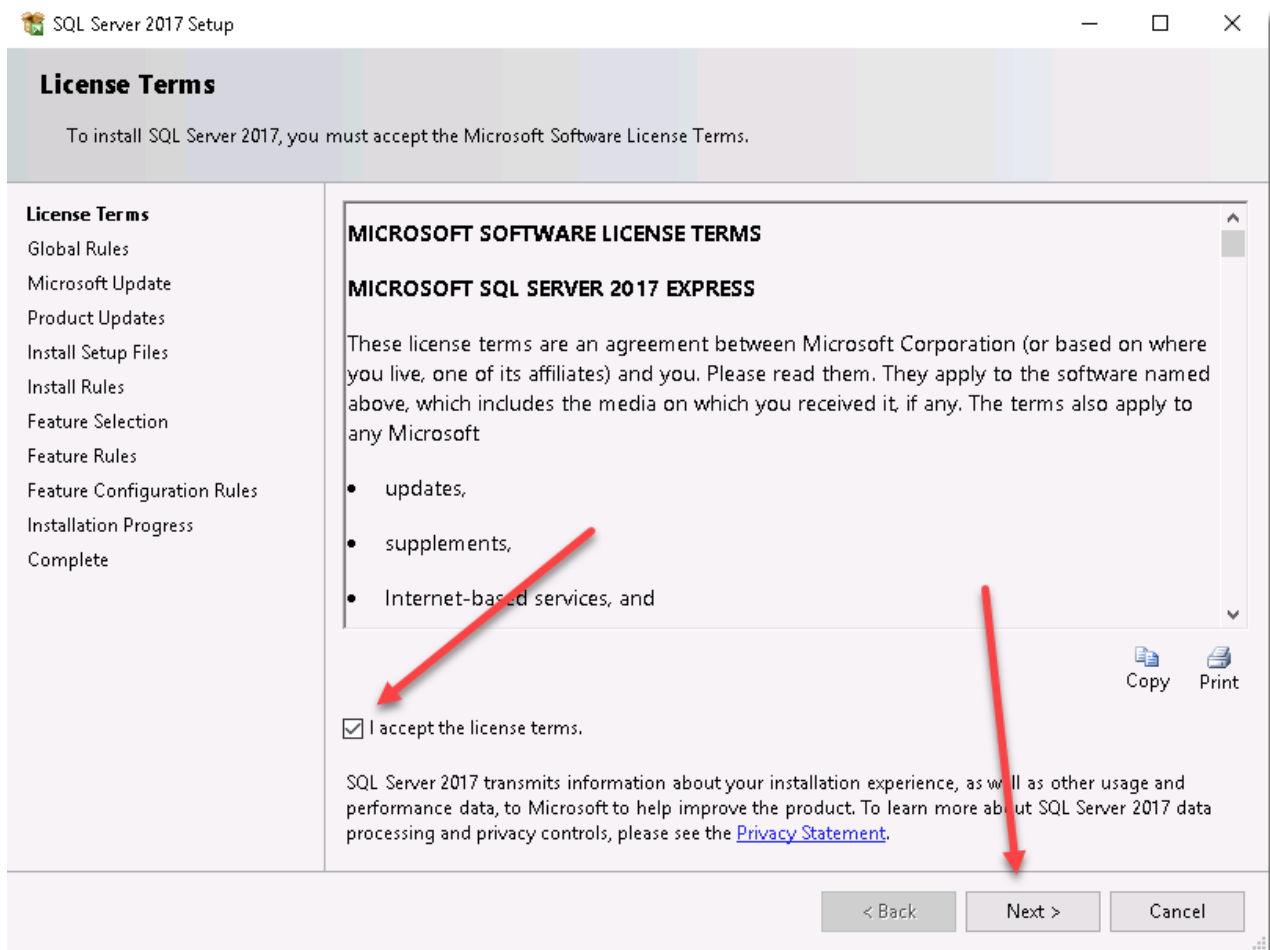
SQL Server 2017 Setup

License Terms

To install SQL Server 2017, you must accept the Microsoft Software License Terms.

License Terms
Global Rules
Microsoft Update
Product Updates
Install Setup Files
Install Rules
Feature Selection
Feature Rules
Feature Configuration Rules
Installation Progress
Complete

MICROSOFT SOFTWARE LICENSE TERMS

MICROSOFT SQL SERVER 2017 EXPRESS

These license terms are an agreement between Microsoft Corporation (or based on where you live, one of its affiliates) and you. Please read them. They apply to the software named above, which includes the media on which you received it, if any. The terms also apply to any Microsoft

- updates,
- supplements,
- Internet-based services, and

Copy Print

I accept the license terms.

SQL Server 2017 transmits information about your installation experience, as well as other usage and performance data, to Microsoft to help improve the product. To learn more about SQL Server 2017 data processing and privacy controls, please see the Privacy Statement.

< Back Next > Cancel